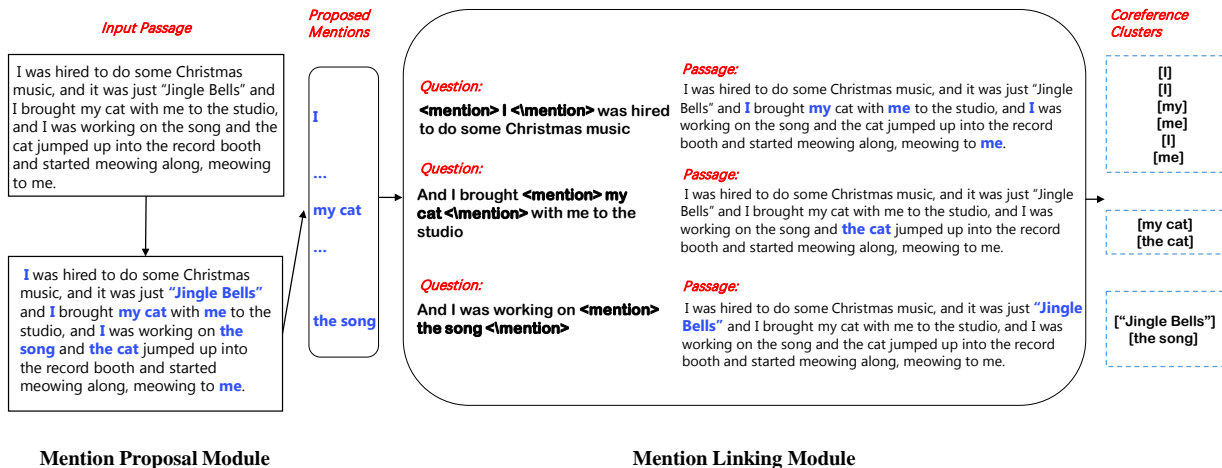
Input Passage

I was hired to do some Christmas music, and it was just "Jingle Bells" and I brought my cat with me to the studio, and I was working on the song and the cat jumped up into the record booth and started meowing along, meowing to me.

I was hired to do some Christmas music, and it was just "Jingle Bells" and I brought my cat with me to the studio, and I was working on the song and the cat jumped up into the record booth and started meowing along, meowing to me.

Proposed Mentions

I
...
my cat
...
the song

Question:
<mention> I <\mention> was hired to do some Christmas music

Passage:
I was hired to do some Christmas music, and it was just "Jingle Bells" and I brought my cat with me to the studio, and I was working on the song and the cat jumped up into the record booth and started meowing along, meowing to me.

Question:
And I brought <mention> my cat <\mention> with me to the studio

Passage:
I was hired to do some Christmas music, and it was just "Jingle Bells" and I brought my cat with me to the studio, and I was working on the song and the cat jumped up into the record booth and started meowing along, meowing to me.

Question:
And I was working on <mention> the song <\mention>

Passage:
I was hired to do some Christmas music, and it was just "Jingle Bells" and I brought my cat with me to the studio, and I was working on the song and the cat jumped up into the record booth and started meowing along, meowing to me.

Coreference Clusters

[I]
[I]
[my]
[me]
[I]
[me]

[my cat]
[the cat]

["Jingle Bells"]
[the song]

Mention Proposal Module

Mention Linking Module